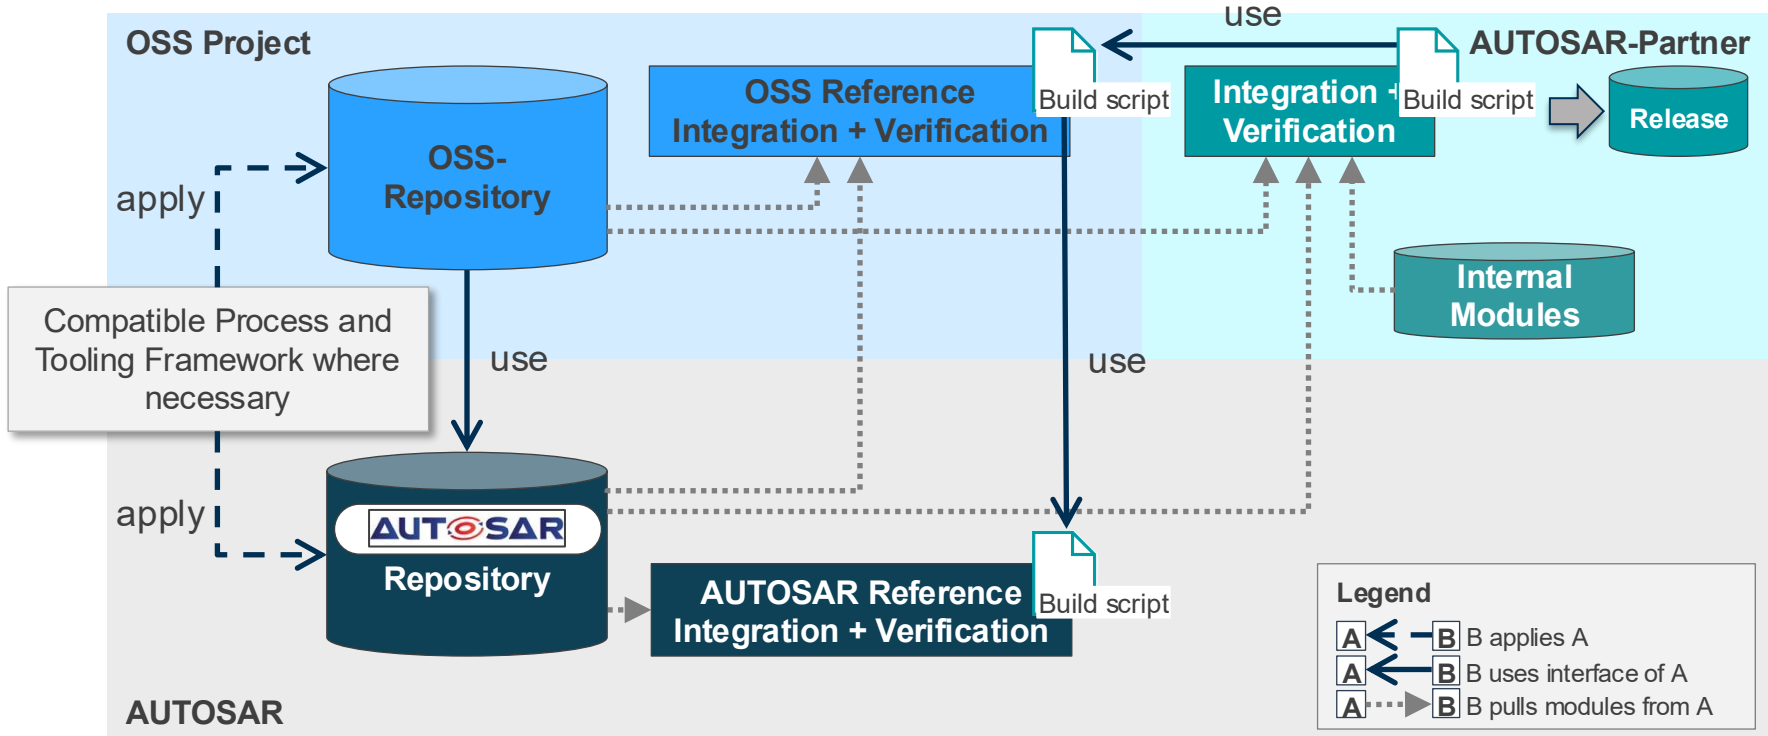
OSS Project

use

AUTOSAR-Partner

OSS-Repository

OSS Reference Integration + Verification

Build script

Integration + Verification

Build script

Release

apply

Internal Modules

Compatible Process and Tooling Framework where necessary

use

use

apply

AUTOSAR

Repository

AUTOSAR Reference Integration + Verification

Build script

Legend

A B B applies A

A B B uses interface of A

A B B pulls modules from A

AUTOSAR